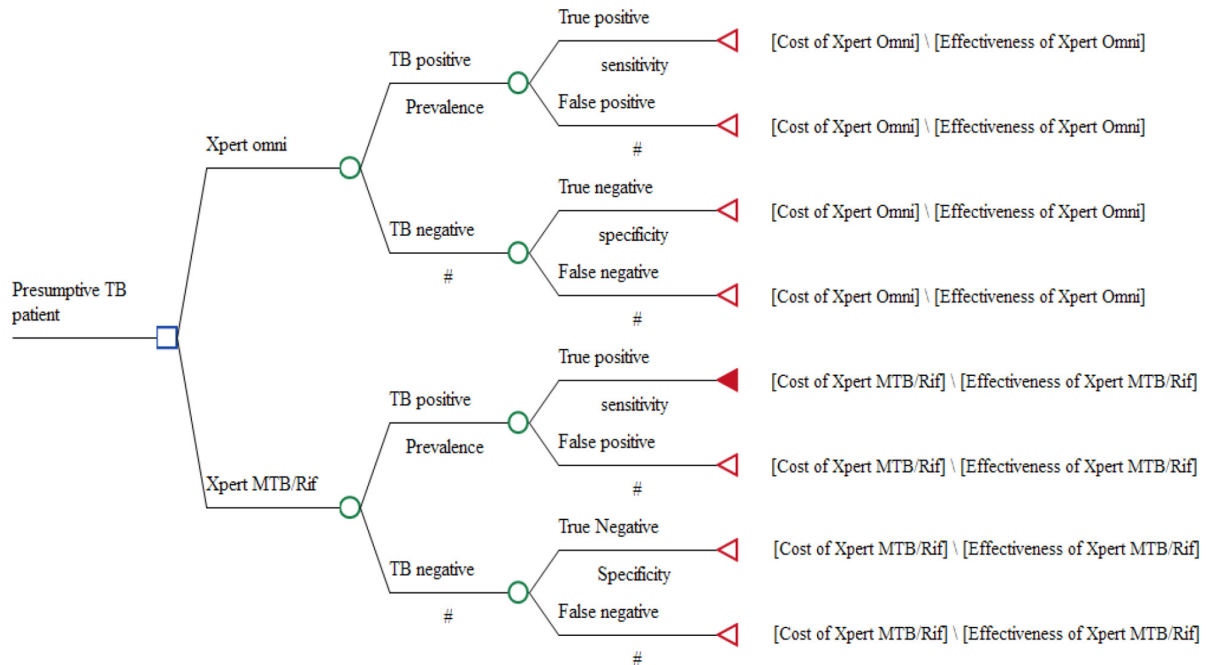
Presumptive TB patient

Xpert omni

TB positive
Prevalence

True positive
sensitivity
[Cost of Xpert Omni] \ [Effectiveness of Xpert Omni]

False positive
#
[Cost of Xpert Omni] \ [Effectiveness of Xpert Omni]

TB negative
#

True negative
specificity
[Cost of Xpert Omni] \ [Effectiveness of Xpert Omni]

False negative
#
[Cost of Xpert Omni] \ [Effectiveness of Xpert Omni]

Xpert MTB/Rif

TB positive
Prevalence

True positive
sensitivity
[Cost of Xpert MTB/Rif] \ [Effectiveness of Xpert MTB/Rif]

False positive
#
[Cost of Xpert MTB/Rif] \ [Effectiveness of Xpert MTB/Rif]

TB negative
#

True Negative
Specificity
[Cost of Xpert MTB/Rif] \ [Effectiveness of Xpert MTB/Rif]

False negative
#
[Cost of Xpert MTB/Rif] \ [Effectiveness of Xpert MTB/Rif]